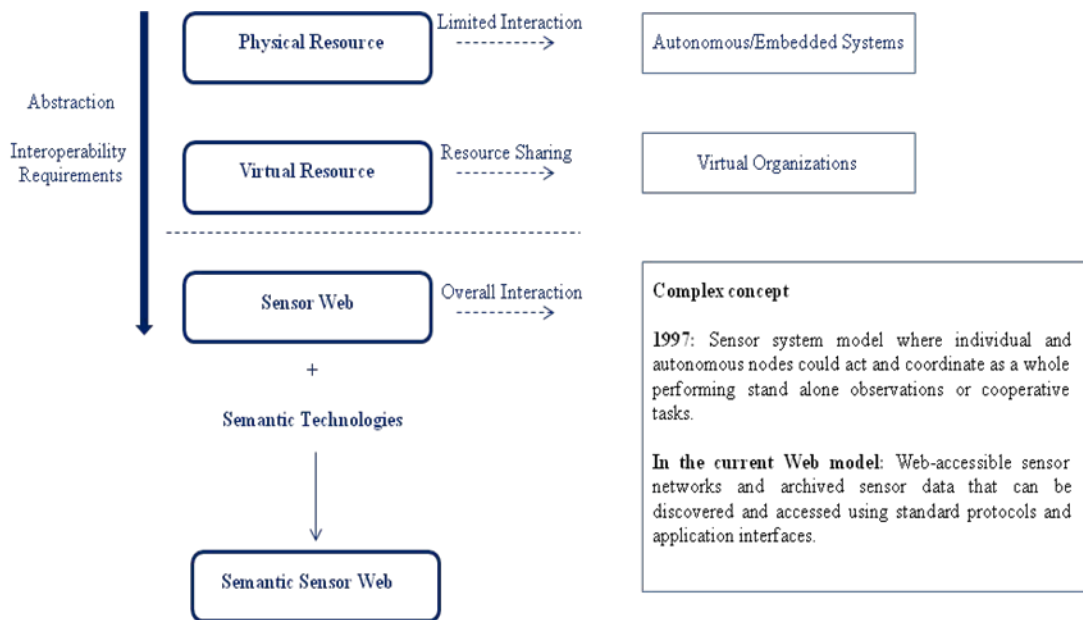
Abstraction

Interoperability Requirements

Physical Resource

Limited Interaction

Autonomous/Embedded Systems

Virtual Resource

Resource Sharing

Virtual Organizations

Sensor Web

Overall Interaction

+

Semantic Technologies

Semantic Sensor Web

Complex concept

1997: Sensor system model where individual and autonomous nodes could act and coordinate as a whole performing stand alone observations or cooperative tasks.

In the current Web model: Web-accessible sensor networks and archived sensor data that can be discovered and accessed using standard protocols and application interfaces.